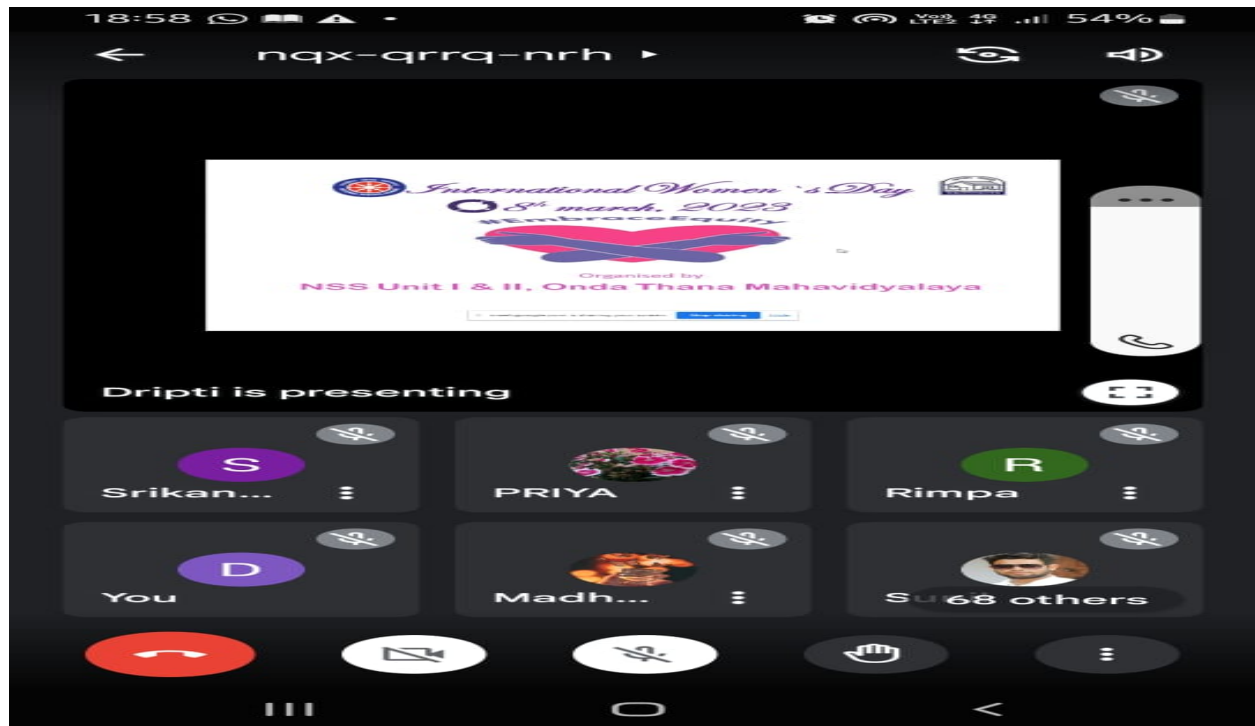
18:58

Vo) LTE2 4G .ıl 54%

nqx-qrrq-nrh

International Women`s Day

$8^{th}$ march, 2023

#EmbraceEquity

Organised by

NSS Unit I & II, Onda Thana Mahavidyalaya

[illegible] Stop sharing Hide

Dripti is presenting

S

Srikan...

PRIYA

R

Rimpa

D

You

Madh...

Su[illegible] 68 others